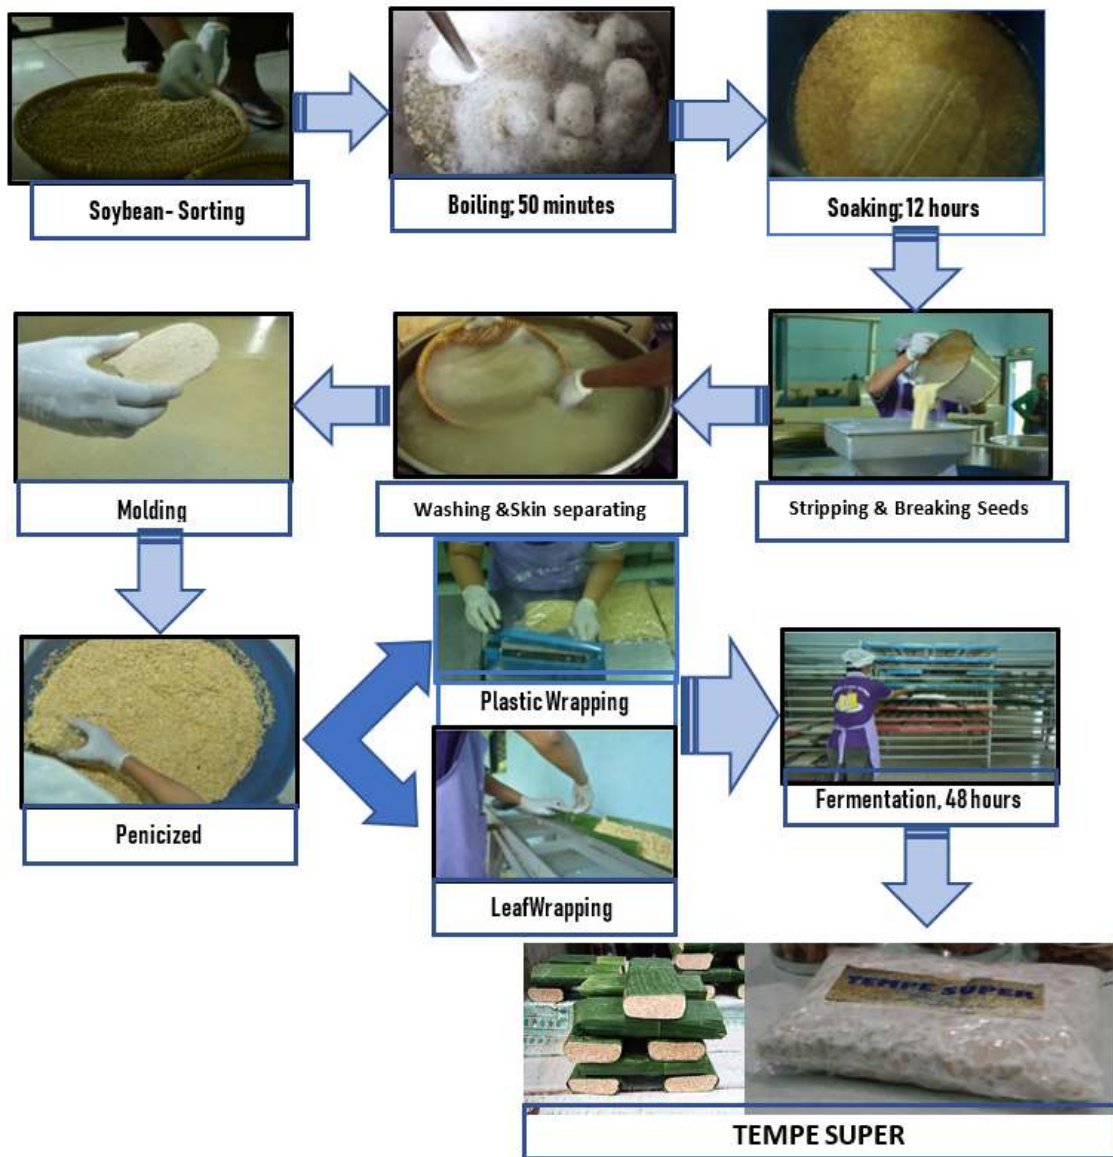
Soybean- Sorting

Boiling; 50 minutes

Soaking; 12 hours

Stripping & Breaking Seeds

Washing &Skin separating

Molding

Penicized

Plastic Wrapping

LeafWrapping

Fermentation, 48 hours

TEMPE SUPER

TEMPE SUPER